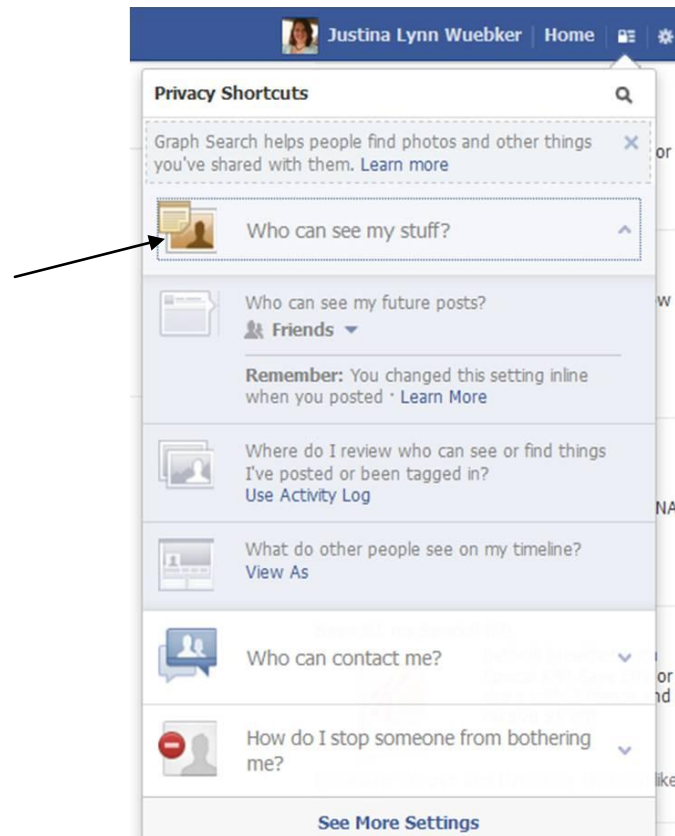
Justina Lynn Wuebker | Home

Privacy Shortcuts

Graph Search helps people find photos and other things you've shared with them. Learn more

Who can see my stuff?

Who can see my future posts?
Friends

Remember: You changed this setting inline when you posted · Learn More

Where do I review who can see or find things I've posted or been tagged in?
Use Activity Log

What do other people see on my timeline?
View As

Who can contact me?

How do I stop someone from bothering me?

See More Settings